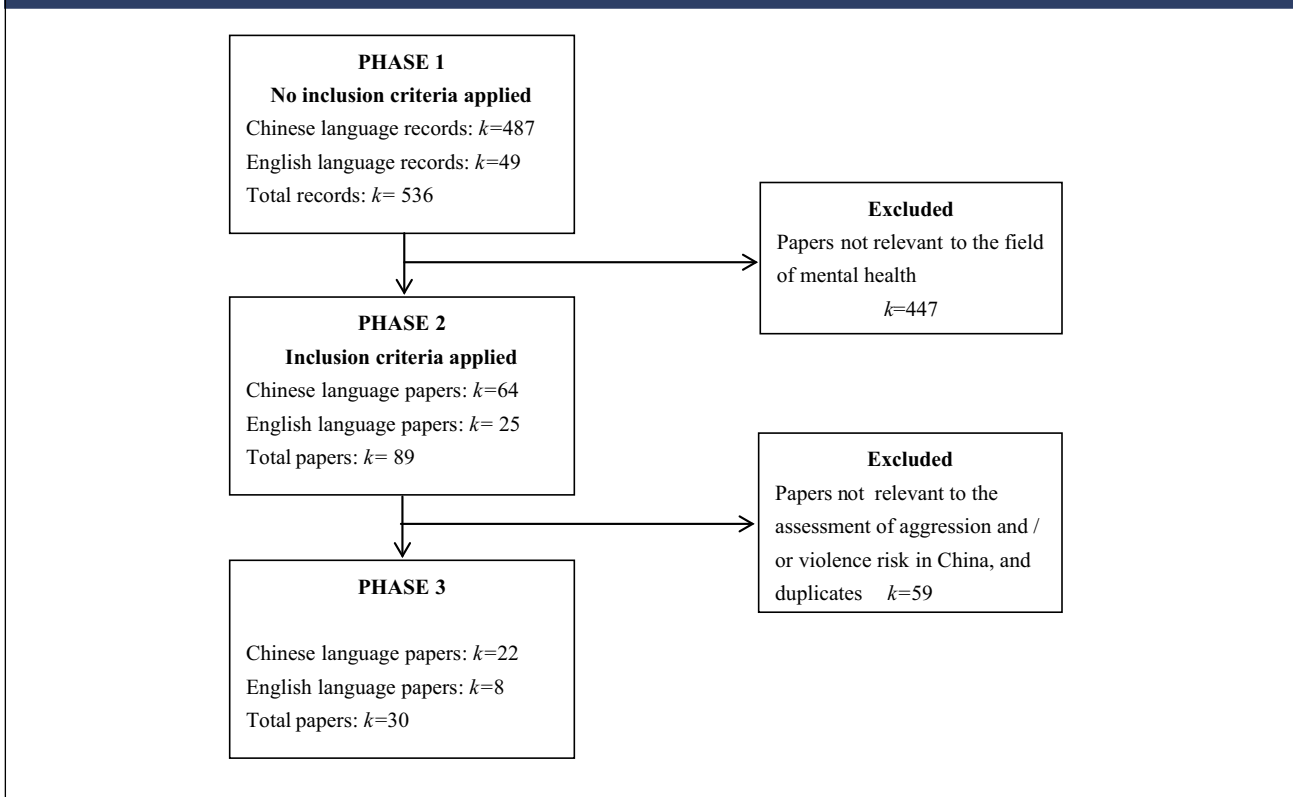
PHASE 1

No inclusion criteria applied

Chinese language records: $k$=487

English language records: $k$=49

Total records: $k$= 536

Excluded

Papers not relevant to the field of mental health

$k$=447

PHASE 2

Inclusion criteria applied

Chinese language papers: $k$=64

English language papers: $k$= 25

Total papers: $k$= 89

Excluded

Papers not relevant to the assessment of aggression and / or violence risk in China, and duplicates $k$=59

PHASE 3

Chinese language papers: $k$=22

English language papers: $k$=8

Total papers: $k$=30